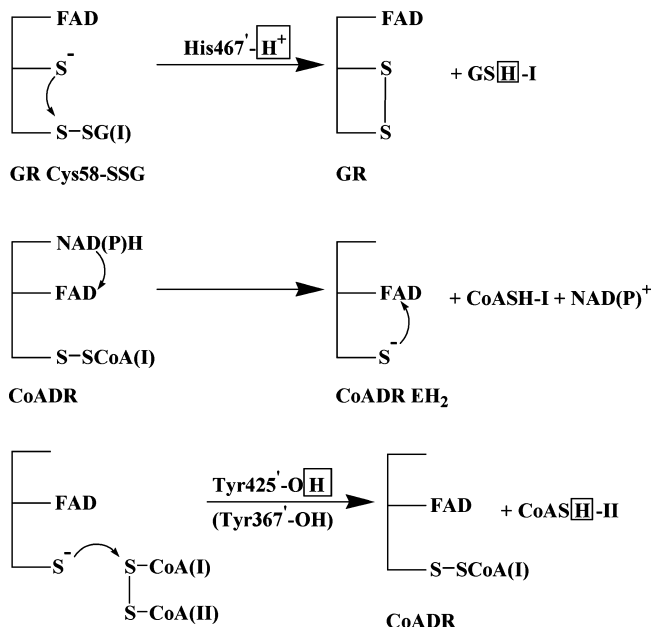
FAD
$S^-$
S−SG(I)
GR Cys58-SSG
His467′-$H^+$
FAD
S
S
GR
+ GSH-I

NAD(P)H
FAD
S−SCoA(I)
CoADR
FAD
$S^-$
CoADR $EH_2$
+ CoASH-I + $NAD(P)^+$

FAD
$S^-$
S−CoA(I)
S−CoA(II)
Tyr425′-OH
(Tyr367′-OH)
FAD
S−SCoA(I)
CoADR
+ CoASH-II